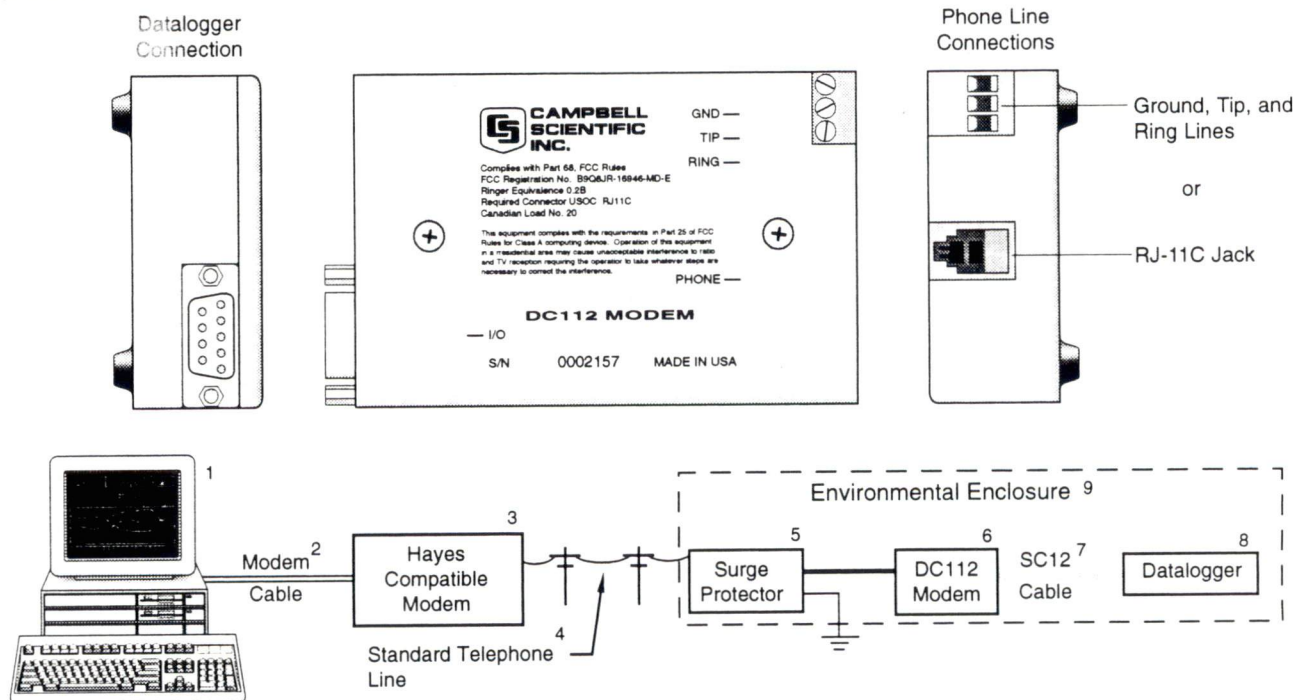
Datalogger Connection

CAMPBELL SCIENTIFIC INC.

Complies with Part 68, FCC Rules
FCC Registration No. B9Q&JR-16946-MD-E
Ringer Equivalence 0.2B
Required Connector USOC RJ11C
Canadian Load No. 20

This equipment complies with the requirements in Part 25 of FCC Rules for Class A computing device. Operation of this equipment in a residential area may cause unacceptable interference to radio and TV reception requiring the operator to take whatever steps are necessary to correct the interference.

GND —
TIP —
RING —
PHONE —

DC112 MODEM

— I/O

S/N 0002157 MADE IN USA

Phone Line Connections

Ground, Tip, and Ring Lines

or

RJ-11C Jack

1

Modem$^2$ Cable

3

Hayes Compatible Modem

4

Standard Telephone Line

Environmental Enclosure 9

5

Surge Protector

6

DC112 Modem

SC12$^7$ Cable

8

Datalogger